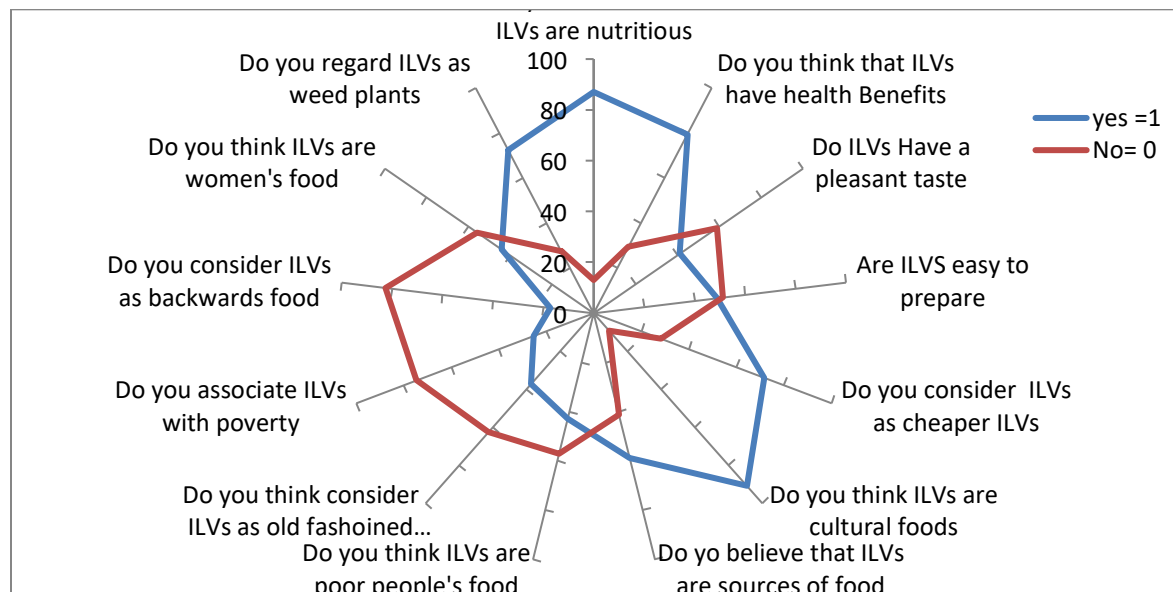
ILVs are nutritious

Do you think that ILVs have health Benefits

Do ILVs Have a pleasant taste

Are ILVS easy to prepare

Do you consider ILVs as cheaper ILVs

Do you think ILVs are cultural foods

Do yo believe that ILVs are sources of food

Do you think ILVs are poor people's food

Do you think consider ILVs as old fashoined…

Do you associate ILVs with poverty

Do you consider ILVs as backwards food

Do you think ILVs are women's food

Do you regard ILVs as weed plants

100
80
60
40
20
0

yes =1
No= 0